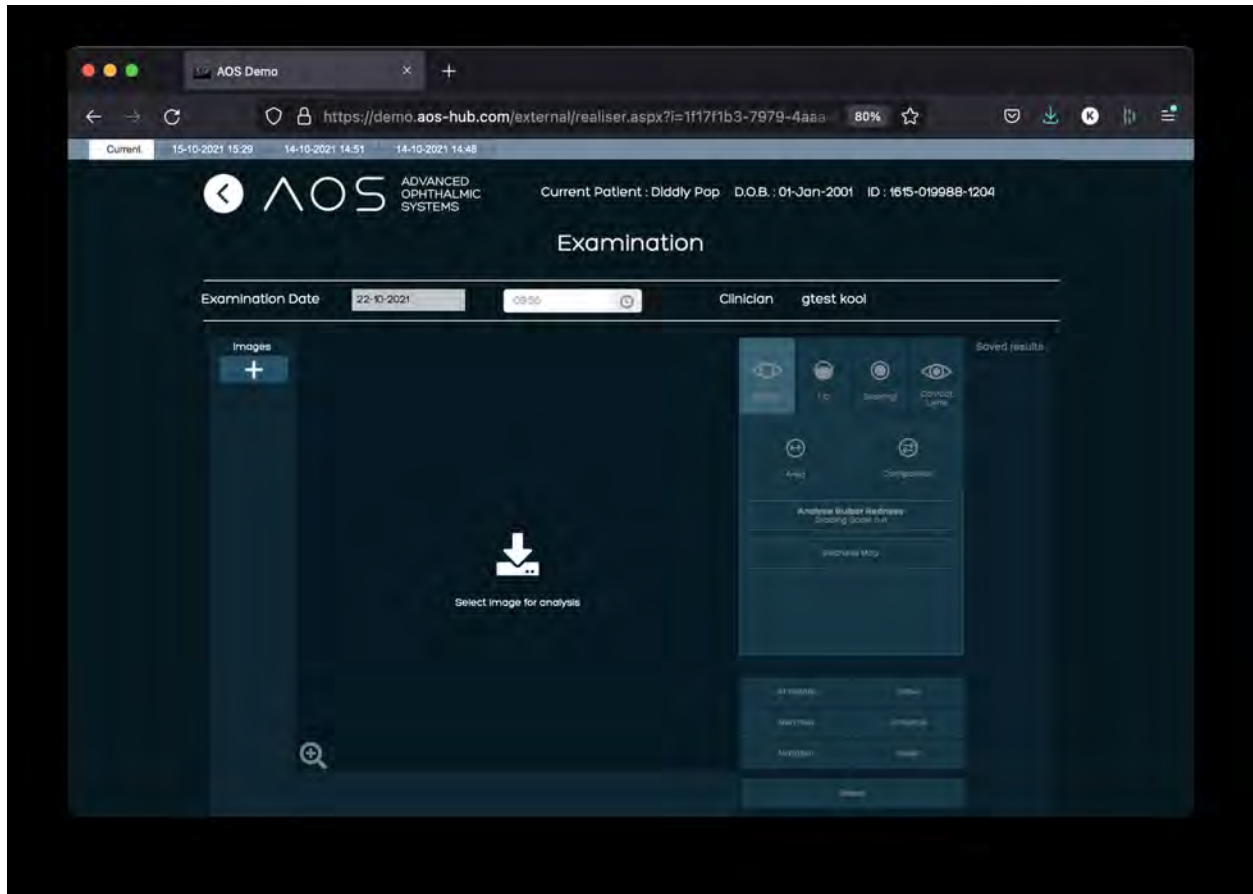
AOS Demo

https://demo.aos-hub.com/external/realiser.aspx?i=1f17f1b3-7979-4aaa

80%

Current 15-10-2021 15:29 14-10-2021 14:51 14-10-2021 14:48

AOS ADVANCED OPHTHALMIC SYSTEMS

Current Patient : Diddly Pop D.O.B. : 01-Jan-2001 ID : 1615-019988-1204

Examination

Examination Date 22-10-2021 09:50 Clinician gtest kool

Images

+

Saved results

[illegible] Lid Staining Contact Lens

Area Comparison

Analyse Bulbar Redness
Grading Scale 0-4

Redness Map

Select image for analysis

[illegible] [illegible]

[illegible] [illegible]

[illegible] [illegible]

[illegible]